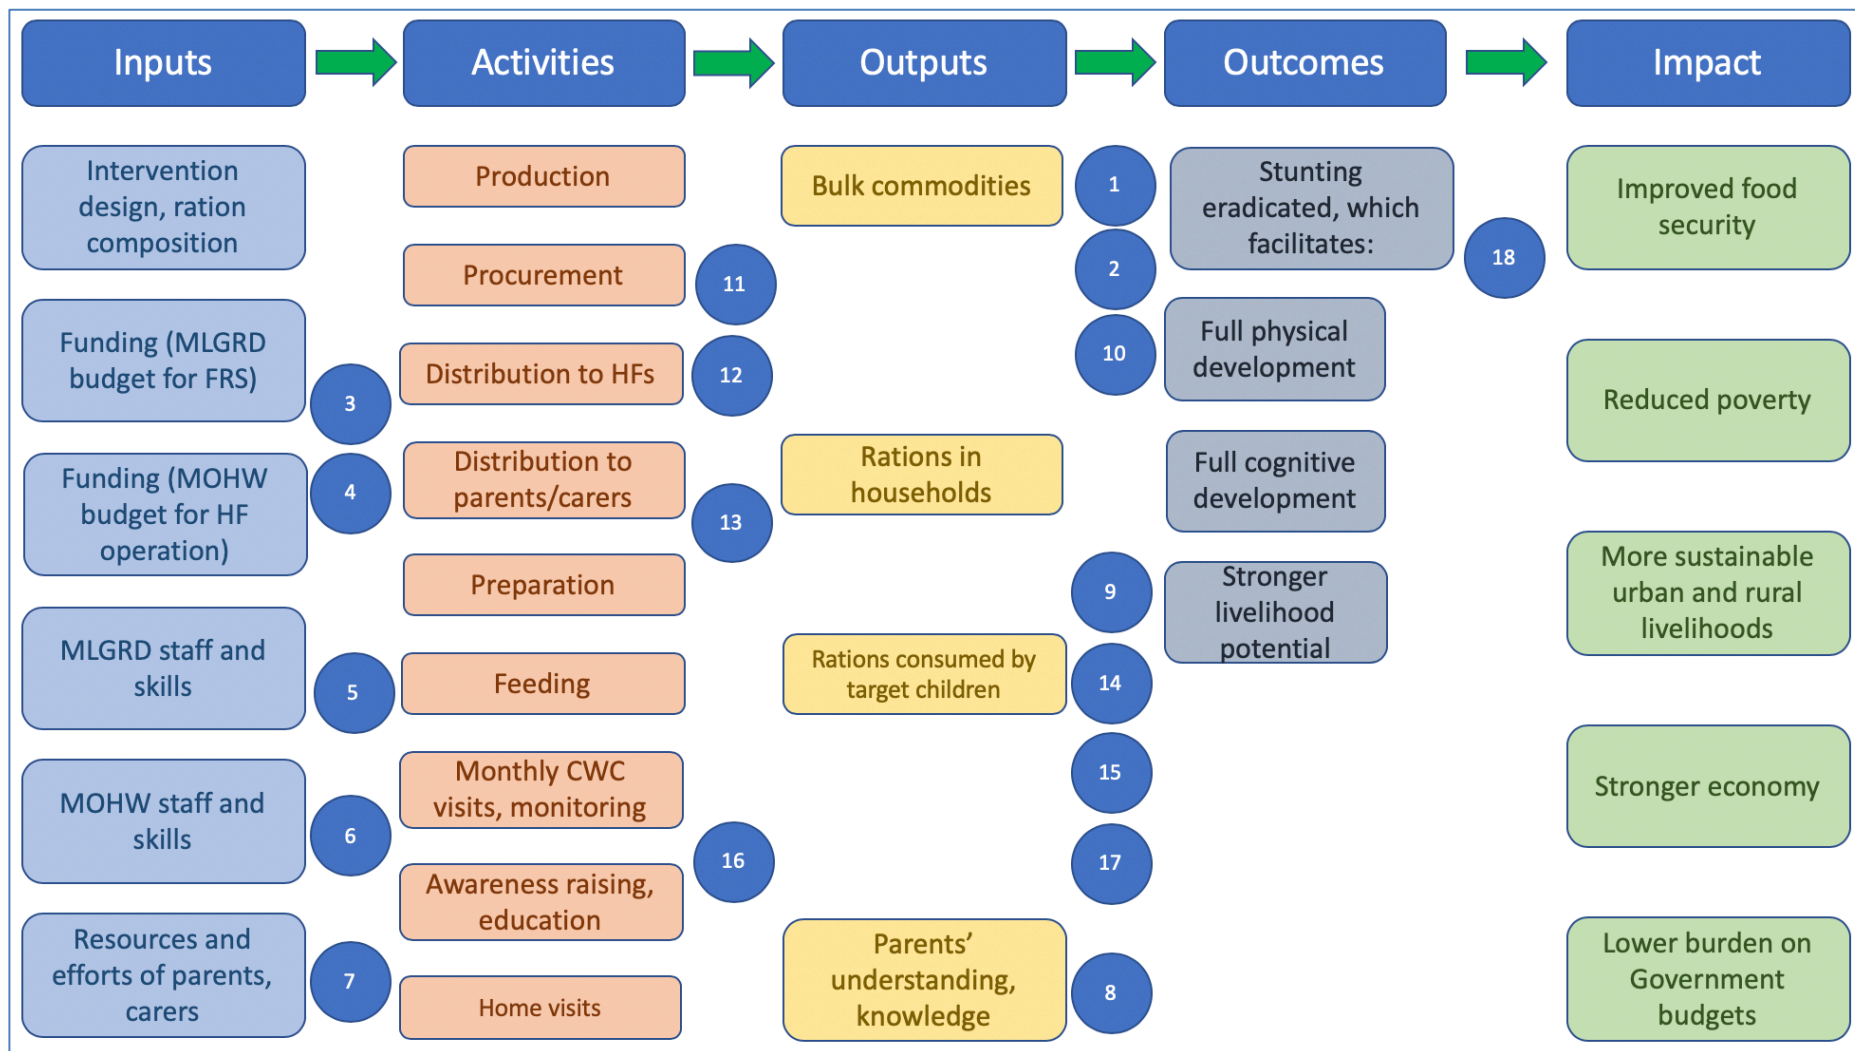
Inputs

Activities

Outputs

Outcomes

Impact

Intervention design, ration composition

Funding (MLGRD budget for FRS)

Funding (MOHW budget for HF operation)

MLGRD staff and skills

MOHW staff and skills

Resources and efforts of parents, carers

3

4

5

6

7

Production

Procurement

Distribution to HFs

Distribution to parents/carers

Preparation

Feeding

Monthly CWC visits, monitoring

Awareness raising, education

Home visits

11

12

13

16

Bulk commodities

Rations in households

Rations consumed by target children

Parents' understanding, knowledge

1

2

10

9

14

15

17

8

Stunting eradicated, which facilitates:

Full physical development

Full cognitive development

Stronger livelihood potential

18

Improved food security

Reduced poverty

More sustainable urban and rural livelihoods

Stronger economy

Lower burden on Government budgets